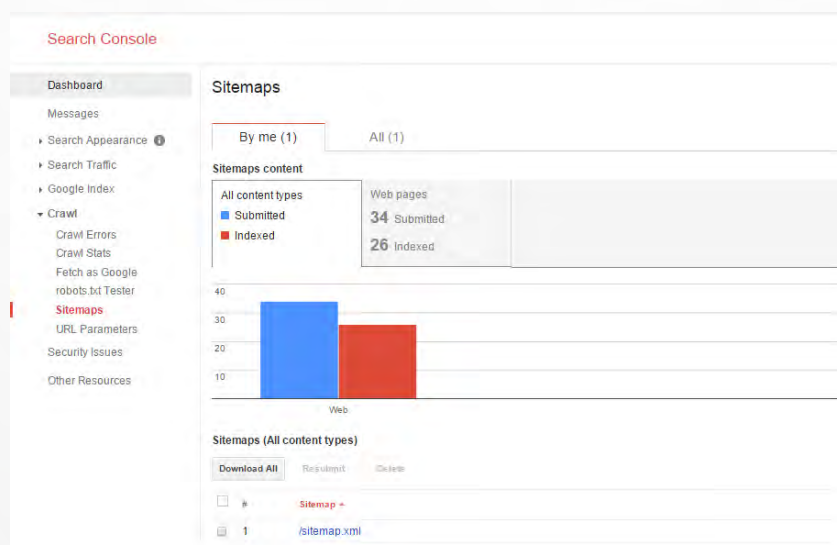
Search Console

Dashboard

Messages

Search Appearance

Search Traffic

Google Index

Crawl

Crawl Errors

Crawl Stats

Fetch as Google

robots.txt Tester

Sitemaps

URL Parameters

Security Issues

Other Resources

Sitemaps

By me (1)

All (1)

Sitemaps content

All content types

Submitted

Indexed

Web pages

34 Submitted

26 Indexed

40

30

20

10

Web

Sitemaps (All content types)

Download All

Resubmit

Delete

#

Sitemap ▲

1

/sitemap.xml